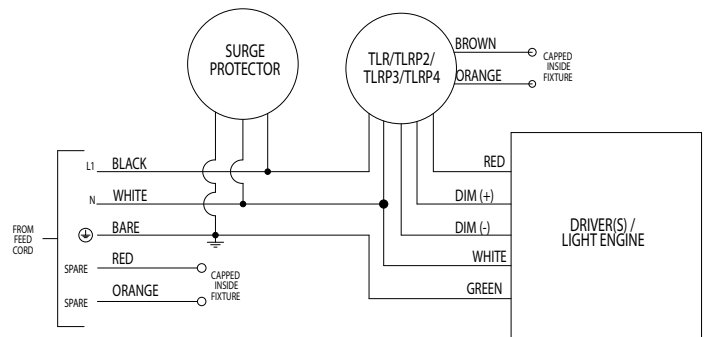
SURGE PROTECTOR

TLR/TLRP2/ TLRP3/TLRP4

BROWN

ORANGE

CAPPED INSIDE FIXTURE

L1 BLACK

N WHITE

FROM FEED CORD

⏚ BARE

SPARE RED

SPARE ORANGE

CAPPED INSIDE FIXTURE

RED

DIM (+)

DIM (-)

WHITE

GREEN

DRIVER(S) / LIGHT ENGINE